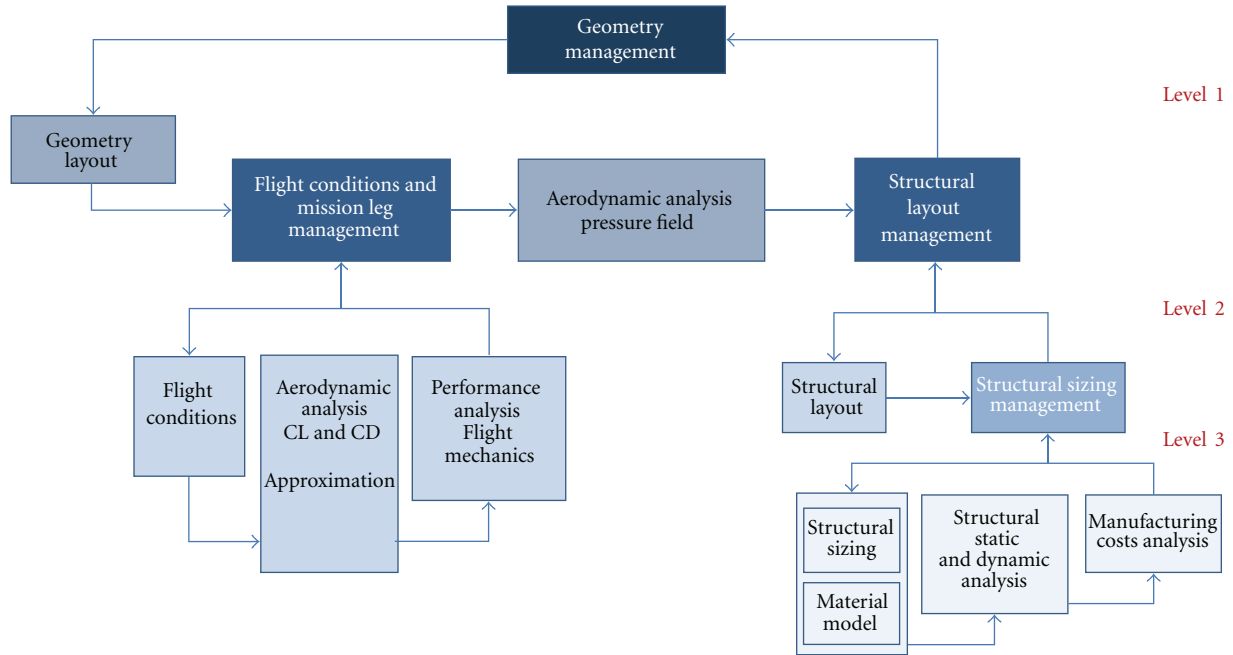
Geometry management

Level 1

Geometry layout

Flight conditions and mission leg management

Aerodynamic analysis pressure field

Structural layout management

Level 2

Flight conditions

Aerodynamic analysis CL and CD

Approximation

Performance analysis Flight mechanics

Structural layout

Structural sizing management

Level 3

Structural sizing

Material model

Structural static and dynamic analysis

Manufacturing costs analysis